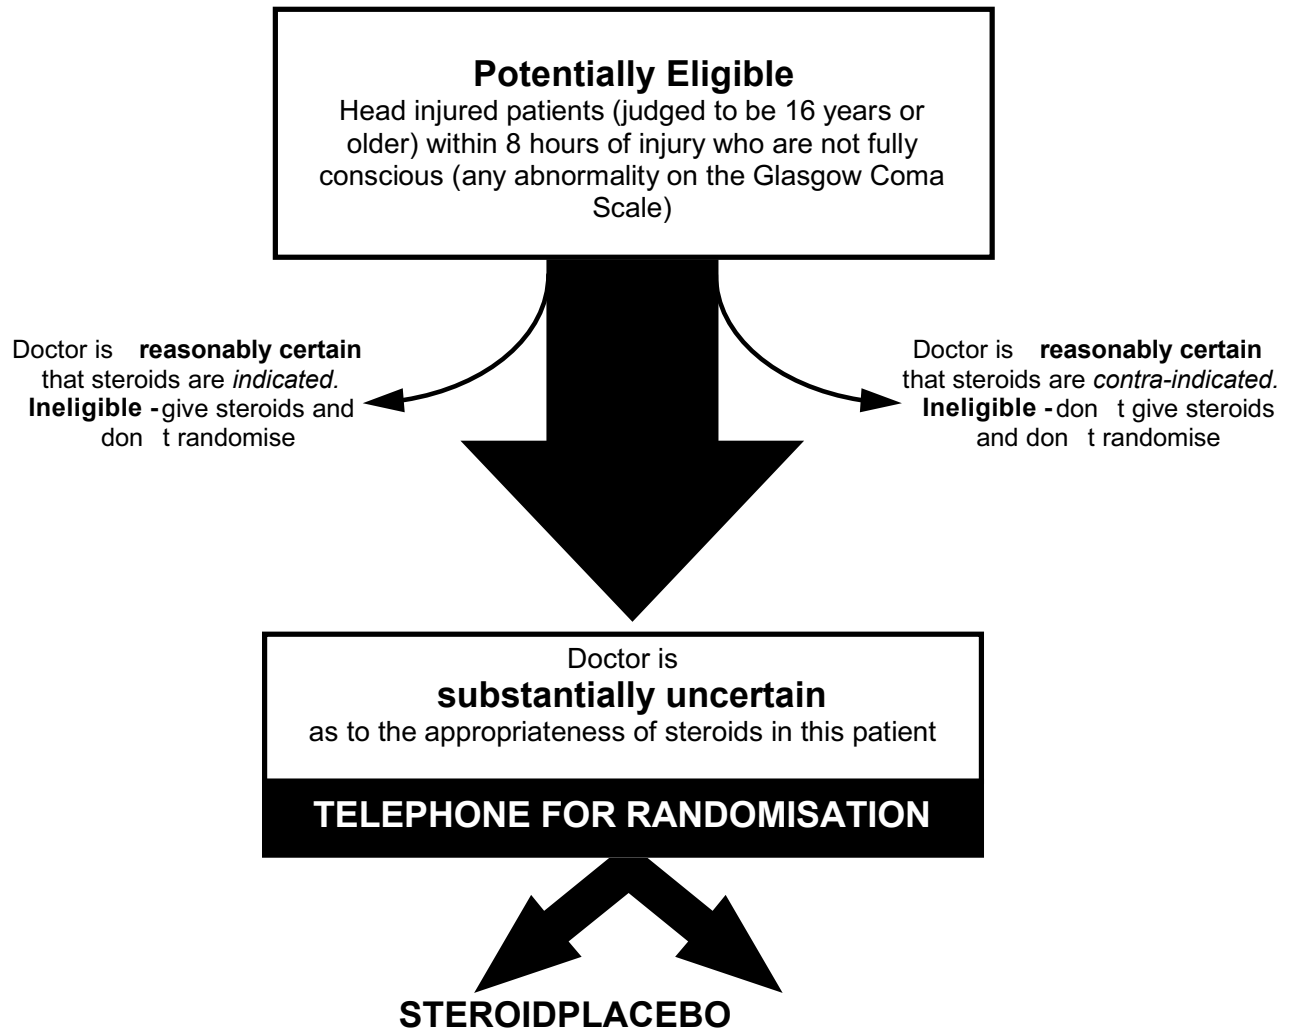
**Potentially Eligible**
Head injured patients (judged to be 16 years or older) within 8 hours of injury who are not fully conscious (any abnormality on the Glasgow Coma Scale)

Doctor is **reasonably certain** that steroids are *indicated.* **Ineligible -** give steroids and don t randomise

Doctor is **reasonably certain** that steroids are *contra-indicated.* **Ineligible -** don t give steroids and don t randomise

Doctor is
**substantially uncertain**
as to the appropriateness of steroids in this patient

**TELEPHONE FOR RANDOMISATION**

**STEROIDPLACEBO**